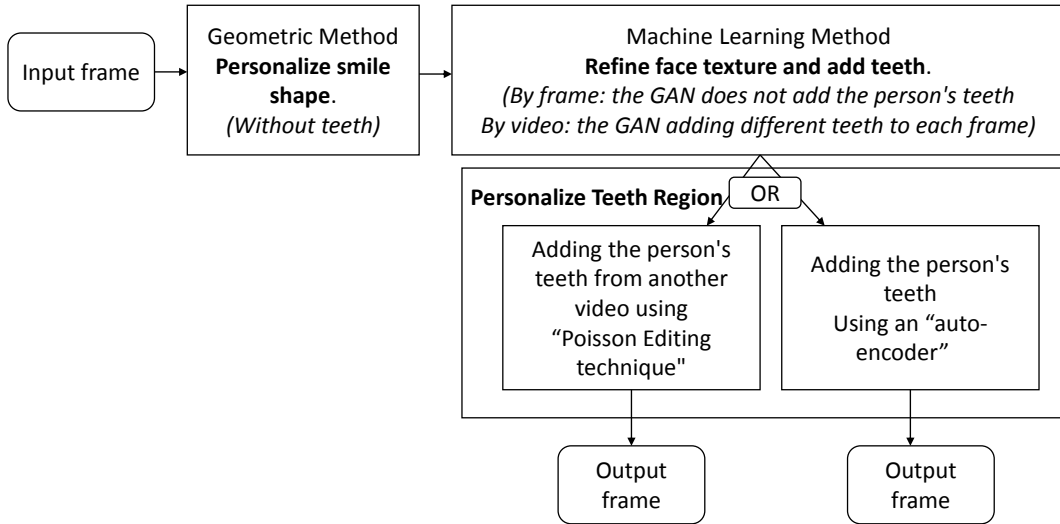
Input frame

Geometric Method
Personalize smile shape.
(Without teeth)

Machine Learning Method
Refine face texture and add teeth.
(By frame: the GAN does not add the person's teeth
By video: the GAN adding different teeth to each frame)

OR

Personalize Teeth Region

Adding the person's teeth from another video using "Poisson Editing technique"

Adding the person's teeth
Using an "auto-encoder"

Output frame

Output frame